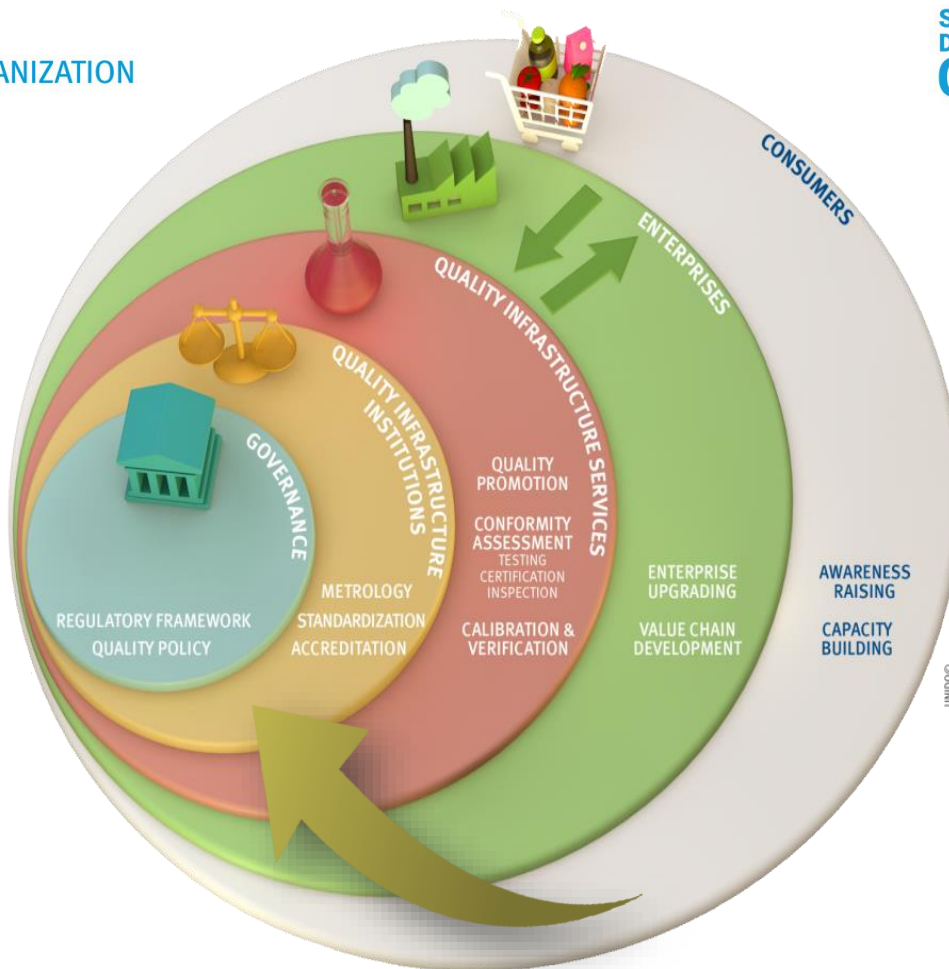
ANIZATION

S
D
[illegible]

CONSUMERS

ENTERPRISES

QUALITY INFRASTRUCTURE SERVICES

QUALITY INFRASTRUCTURE INSTITUTIONS

GOVERNANCE

QUALITY PROMOTION

CONFORMITY ASSESSMENT
TESTING
CERTIFICATION
INSPECTION

CALIBRATION & VERIFICATION

ENTERPRISE UPGRADING

VALUE CHAIN DEVELOPMENT

AWARENESS RAISING

CAPACITY BUILDING

METROLOGY
STANDARDIZATION
ACCREDITATION

REGULATORY FRAMEWORK
QUALITY POLICY